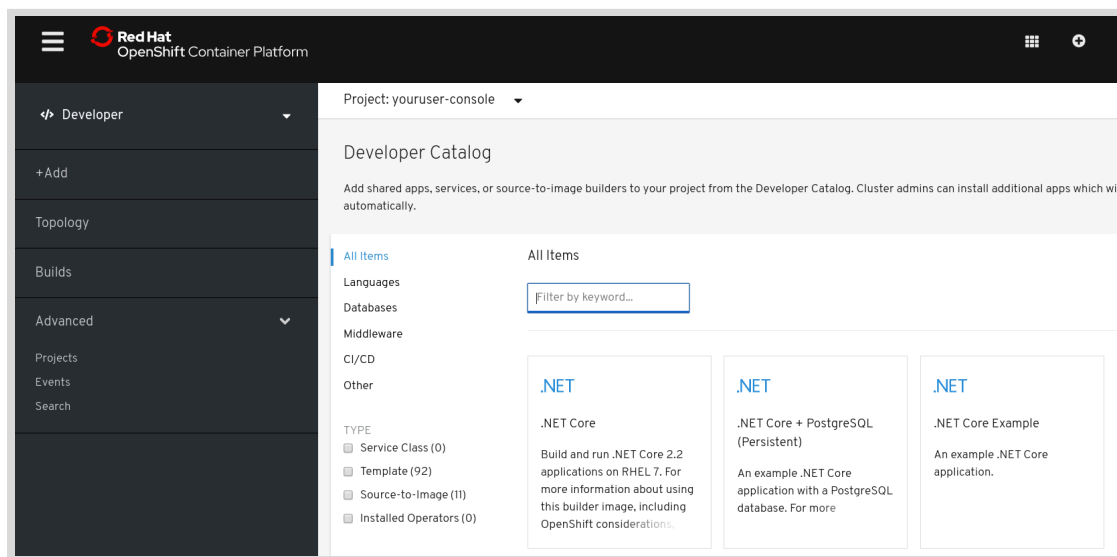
Red Hat
OpenShift Container Platform

Developer

+Add

Topology

Builds

Advanced

Projects
Events
Search

Project: youruser-console

Developer Catalog

Add shared apps, services, or source-to-image builders to your project from the Developer Catalog. Cluster admins can install additional apps which wi automatically.

All Items
Languages
Databases
Middleware
CI/CD
Other

TYPE
Service Class (0)
Template (92)
Source-to-Image (11)
Installed Operators (0)

All Items

Filter by keyword...

.NET
.NET Core
Build and run .NET Core 2.2 applications on RHEL 7. For more information about using this builder image, including OpenShift considerations.

.NET
.NET Core + PostgreSQL (Persistent)
An example .NET Core application with a PostgreSQL database. For more

.NET
.NET Core Example
An example .NET Core application.